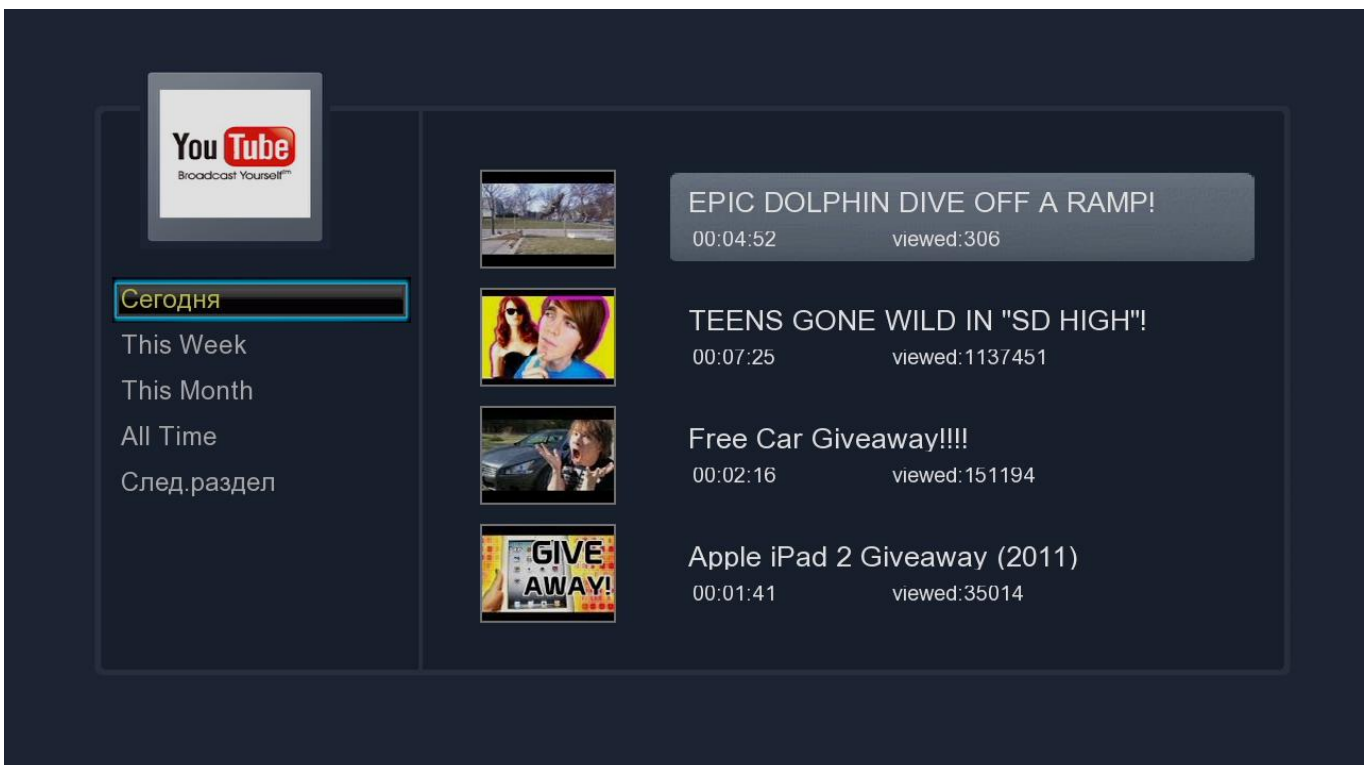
You Tube
Broadcast Yourself™

Сегодня
This Week
This Month
All Time
След.раздел

EPIC DOLPHIN DIVE OFF A RAMP!
00:04:52 viewed:306

TEENS GONE WILD IN "SD HIGH"!
00:07:25 viewed:1137451

GIVE AWAY!

Free Car Giveaway!!!!
00:02:16 viewed:151194

Apple iPad 2 Giveaway (2011)
00:01:41 viewed:35014